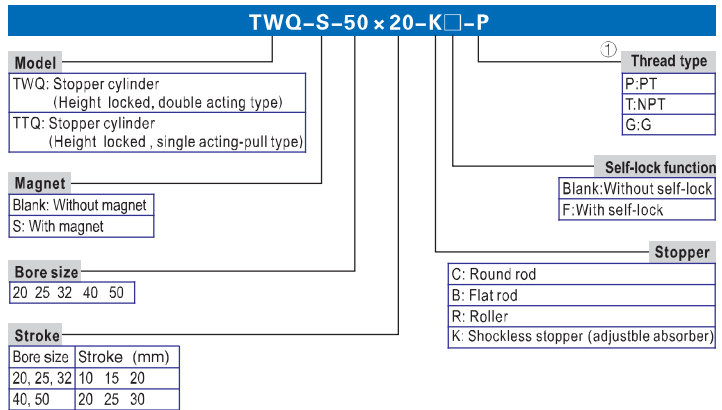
TWQ-S-50×20-K□-P

Model
TWQ: Stopper cylinder
(Height locked, double acting type)
TTQ: Stopper cylinder
(Height locked , single acting-pull type)

Magnet
Blank: Without magnet
S: With magnet

Bore size
20 25 32 40 50

Stroke

| Bore size | Stroke (mm) |
|---|---|
| 20, 25, 32 | 10 15 20 |
| 40, 50 | 20 25 30 |

①
Thread type
P:PT
T:NPT
G:G

Self-lock function
Blank:Without self-lock
F:With self-lock

Stopper
C: Round rod
B: Flat rod
R: Roller
K: Shockless stopper (adjustble absorber)